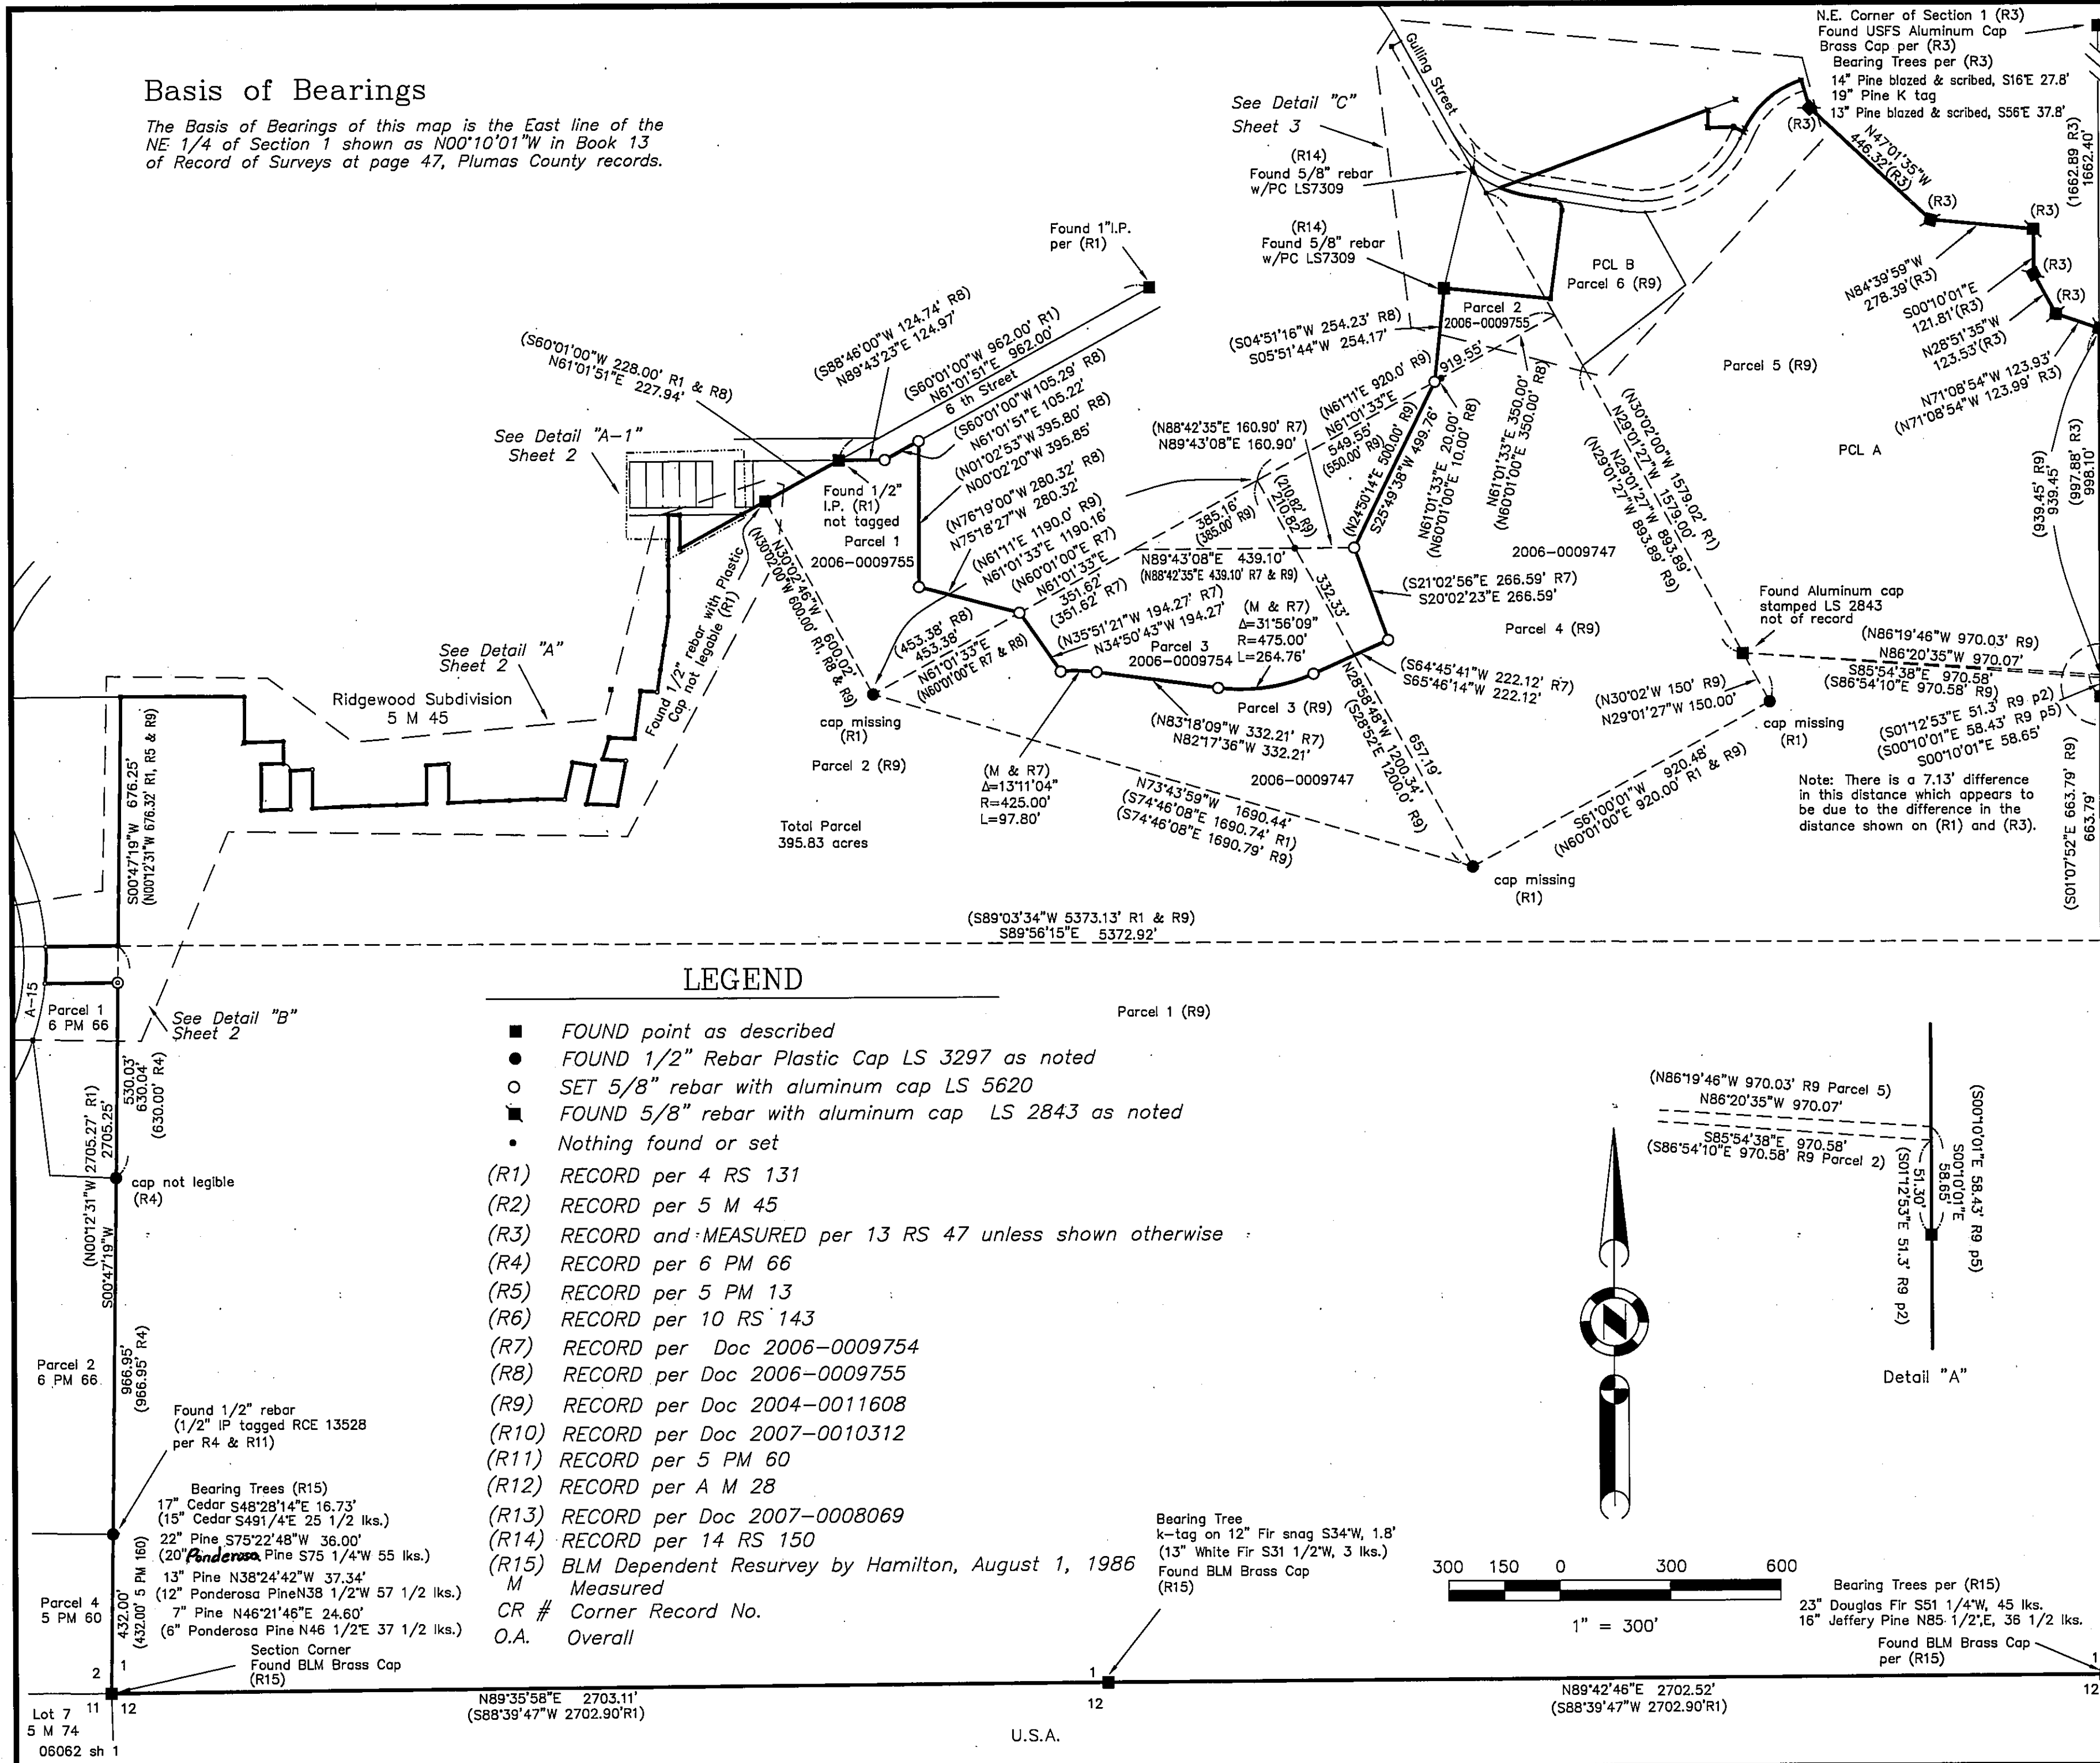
Basis of Bearings

The Basis of Bearings of this map is the East line of the NE 1/4 of Section 1 shown as N00°10'01"W in Book 13 of Record of Surveys at page 47, Plumas County records.

See Detail "C"
Sheet 3

Gulling Street

N.E. Corner of Section 1 (R3)
Found USFS Aluminum Cap
Brass Cap per (R3)
Bearing Trees per (R3)
14" Pine blazed & scribed, S16E 27.8'
19" Pine K tag
13" Pine blazed & scribed, S56E 37.8'

(R14)
Found 5/8" rebar
w/PC LS7309

(R14)
Found 5/8" rebar
w/PC LS7309

(R3)
N47°01'35"W
446.32'(R3)
(R3)
(R3)
(R3)
(R3)
(1662.89 R3)
1662.40'

Found 1"I.P.
per (R1)

PCL B
Parcel 6 (R9)

N84°39'59"W
278.39'(R3)
S00°10'01"E
121.81'(R3)
N28°51'35"W
123.53'(R3)
N71°08'54"W 123.93'
(N71°08'54"W 123.99' R3)

Parcel 2
2006-0009755

(S04°51'16"W 254.23' R8)
S05°51'44"W 254.17'

Parcel 5 (R9)

PCL A

(S88°46'00"W 124.74' R8)
N89°43'23"E 124.97'

(S60°01'00"W 962.00' R1)
N61°01'51"E 962.00'
6 th Street

(S60°01'00"W 228.00' R1 & R8)
N61°01'51"E 227.94'

(S60°01'00"W 105.29' R8)
N61°01'51"E 105.22'
(N01°02'53"W 395.80' R8)
N00°02'20"W 395.85'
(N76°19'00"W 280.32' R8)
N75°18'27"W 280.32'
(N61°11'E 1190.0' R9)
N61°01'33"E 1190.16'
(N60°01'00"E R7)
N61°01'33"E
351.62'
(351.62' R7)

See Detail "A-1"
Sheet 2

Found 1/2"
I.P. (R1)
not tagged
Parcel 1
2006-0009755

(N88°42'35"E 160.90' R7)
N89°43'08"E 160.90'

(N61°11'E 920.0' R9)
N61°01'33"E
549.55'
(550.00' R9)
919.55'

(N24°50'14"E 500.00' R9)
S25°49'38"W 499.76'

N61°01'33"E 20.00'
(N60°01'00"E 10.00' R8)

N61°01'33"E 350.00'
(N60°01'00"E 350.00' R8)

(N30°02'00"W 1579.02' R1)
N29°01'27"W 1579.00'
N29°01'27"W 893.89'
(N29°01'27"W 893.89' R9)

385.16'
(385.00' R9)
(210.82' R9)
210.82'

N89°43'08"E 439.10'
(N88°42'35"E 439.10' R7 & R9)

332.33'

2006-0009747

(S21°02'56"E 266.59' R7)
S20°02'23"E 266.59'

Parcel 4 (R9)

(939.45' R9)
939.45'
(997.88' R3)
998.10'

Found Aluminum cap
stamped LS 2843
not of record

(N86°19'46"W 970.03' R9)
N86°20'35"W 970.07'
S85°54'38"E 970.58'
(S86°54'10"E 970.58' R9)

(N30°00'02"W 600.00' R1, R8 & R9)
N30°02'46"W
600.02'

Found 1/2" rebar with Plastic
Cap not legible (R1)

(453.38' R8)
453.38'
N61°01'33"E
(N60°01'00"E R7 & R8)

(N35°51'21"W 194.27' R7)
N34°50'43"W 194.27'
Parcel 3
2006-0009754

(M & R7)
Δ=31°56'09"
R=475.00'
L=264.76'

(S64°45'41"W 222.12' R7)
S65°46'14"W 222.12'

(N30°02'W 150' R9)
N29°01'27"W 150.00'

cap missing
(R1)

(S01°12'53"E 51.3' R9 p2)
(S00°10'01"E 58.43' R9 p5)
S00°10'01"E 58.65'

See Detail "A"
Sheet 2

Ridgewood Subdivision
5 M 45

cap missing
(R1)

Parcel 2 (R9)

Parcel 3 (R9)

(N83°18'09"W 332.21' R7)
N82°17'36"W 332.21'

N28°58'48"W 1200.34'
(S28°52'E 1200.0' R9)
657.19'

cap missing
(R1)

Note: There is a 7.13' difference in this distance which appears to be due to the difference in the distance shown on (R1) and (R3).

(S01°07'52"E 663.79' R9)
663.79'

S00°47'19"W 676.25'
(N00°12'31"W 676.32' R1, R5 & R9)

(M & R7)
Δ=13°11'04"
R=425.00'
L=97.80'

2006-0009747

N73°43'59"W 1690.44'
(S74°46'08"E 1690.74' R1)
(S74°46'08"E 1690.79' R9)

S61°00'01"W 920.48'
(N60°01'00"E 920.00' R1 & R9)

Total Parcel
395.83 acres

cap missing
(R1)

(S89°03'34"W 5373.13' R1 & R9)
S89°56'15"E 5372.92'

A-15
Parcel 1
6 PM 66

See Detail "B"
Sheet 2

LEGEND

Parcel 1 (R9)

■ FOUND point as described
● FOUND 1/2" Rebar Plastic Cap LS 3297 as noted
○ SET 5/8" rebar with aluminum cap LS 5620
FOUND 5/8" rebar with aluminum cap LS 2843 as noted
• Nothing found or set
(R1) RECORD per 4 RS 131
(R2) RECORD per 5 M 45
(R3) RECORD and MEASURED per 13 RS 47 unless shown otherwise
(R4) RECORD per 6 PM 66
(R5) RECORD per 5 PM 13
(R6) RECORD per 10 RS 143
(R7) RECORD per Doc 2006-0009754
(R8) RECORD per Doc 2006-0009755
(R9) RECORD per Doc 2004-0011608
(R10) RECORD per Doc 2007-0010312
(R11) RECORD per 5 PM 60
(R12) RECORD per A M 28
(R13) RECORD per Doc 2007-0008069
(R14) RECORD per 14 RS 150
(R15) BLM Dependent Resurvey by Hamilton, August 1, 1986
M Measured
CR # Corner Record No.
O.A. Overall

2705.27' R1)
2705.25'
530.03'
630.04'
(630.00' R4)

cap not legible
(R4)

(N00°12'31"W
S00°47'19"W

(N86°19'46"W 970.03' R9 Parcel 5)
N86°20'35"W 970.07'
S85°54'38"E 970.58'
(S86°54'10"E 970.58' R9 Parcel 2)
(S00°10'01"E 58.43' R9 p5)
S00°10'01"E
58.65'
51.30'
(S01°12'53"E 51.3' R9 p2)

Detail "A"

Parcel 2
6 PM 66

966.95'
(966.95' R4)

Found 1/2" rebar
(1/2" IP tagged RCE 13528
per R4 & R11)

Bearing Trees (R15)
17" Cedar S48°28'14"E 16.73'
(15" Cedar S49 1/4'E 25 1/2 lks.)
22" Pine S75°22'48"W 36.00'
(20" Ponderosa Pine S75 1/4'W 55 lks.)
13" Pine N38°24'42"W 37.34'
(12" Ponderosa Pine N38 1/2'W 57 1/2 lks.)
7" Pine N46°21'46"E 24.60'
(6" Ponderosa Pine N46 1/2'E 37 1/2 lks.)

Parcel 4
5 PM 60

432.00'
(432.00' 5 PM 160)

Section Corner
Found BLM Brass Cap
(R15)

Bearing Tree
k-tag on 12" Fir snag S34'W, 1.8'
(13" White Fir S31 1/2'W, 3 lks.)
Found BLM Brass Cap
(R15)

300 150 0 300 600
1" = 300'

Bearing Trees per (R15)
23" Douglas Fir S51 1/4'W, 45 lks.
16" Jeffery Pine N85 1/2'E, 36 1/2 lks.
Found BLM Brass Cap
per (R15)

2 1
11 12
Lot 7
5 M 74
06062 sh 1

N89°35'58"E 2703.11'
(S88°39'47"W 2702.90'R1)

1
12

U.S.A.

N89°42'46"E 2702.52'
(S88°39'47"W 2702.90'R1)

1
12